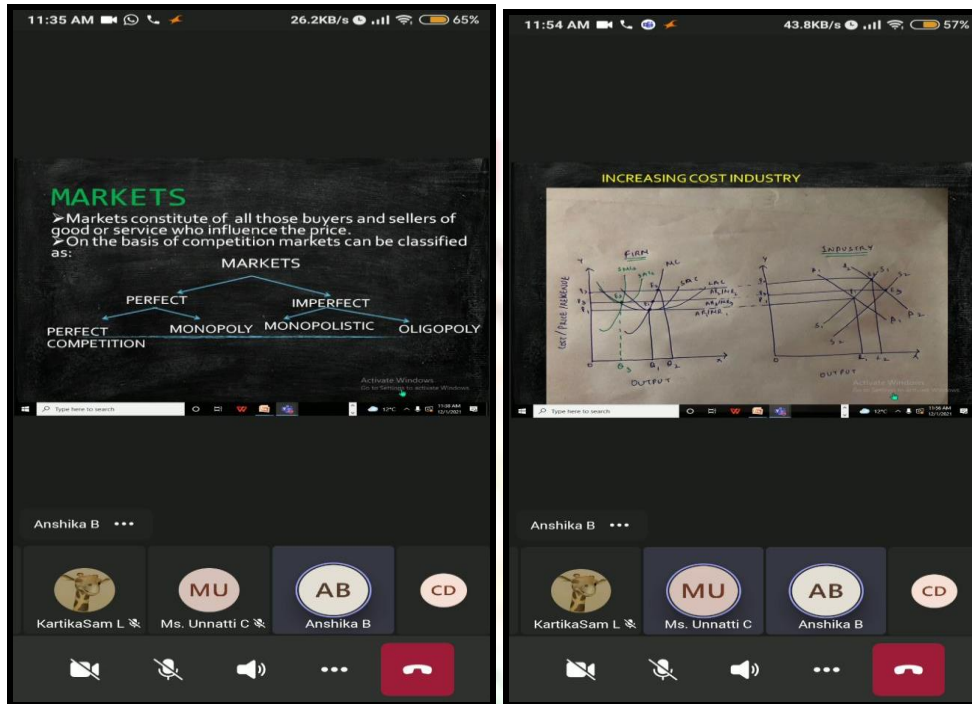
11:35 AM 26.2KB/s 65%

MARKETS

➢Markets constitute of all those buyers and sellers of good or service who influence the price.
➢On the basis of competition markets can be classified as:

MARKETS

PERFECT

IMPERFECT

PERFECT COMPETITION

MONOPOLY

MONOPOLISTIC

OLIGOPOLY

Activate Windows
Go to Settings to activate Windows.

Type here to search

Anshika B •••

MU

AB

CD

KartikaSam L

Ms. Unnatti C

Anshika B

11:54 AM 43.8KB/s 57%

INCREASING COST INDUSTRY

FIRM

INDUSTRY

COST / PRICE / REVENUE

SMC

SAC

MC

LAC

OUTPUT

OUTPUT

Activate Windows
Go to Settings to activate Windows.

Type here to search

Anshika B •••

MU

AB

CD

KartikaSam L

Ms. Unnatti C

Anshika B